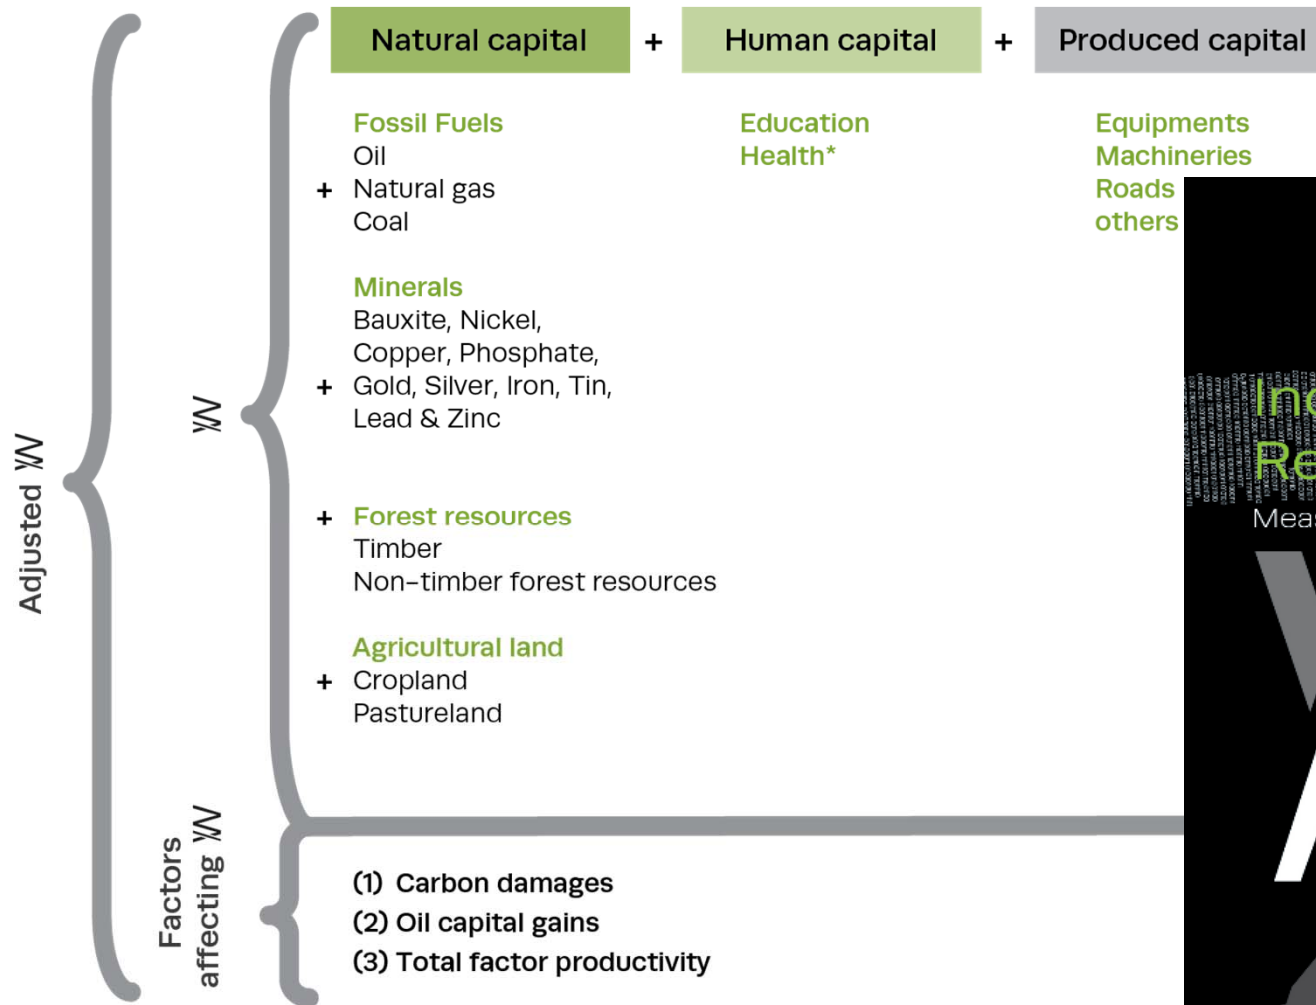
Natural capital + Human capital + Produced capital

Fossil Fuels
Oil
+ Natural gas
Coal

Education
Health*

Equipments
Machineries
Roads
others

Minerals
Bauxite, Nickel, Copper, Phosphate,
+ Gold, Silver, Iron, Tin, Lead & Zinc

+ Forest resources
Timber
Non-timber forest resources

Agricultural land
+ Cropland
Pastureland

Adjusted IW

IW

Factors affecting IW

(1) Carbon damages
(2) Oil capital gains
(3) Total factor productivity

Inc
Re
Meas